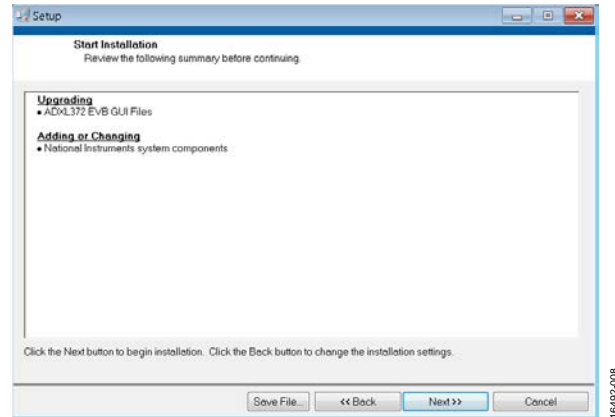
Setup

Start Installation
Review the following summary before continuing.

Upgrading
• ADXL372 EVB GUI Files

Adding or Changing
• National Instruments system components

Click the Next button to begin installation. Click the Back button to change the installation settings.

Save File... <<Back Next>> Cancel

16492-008